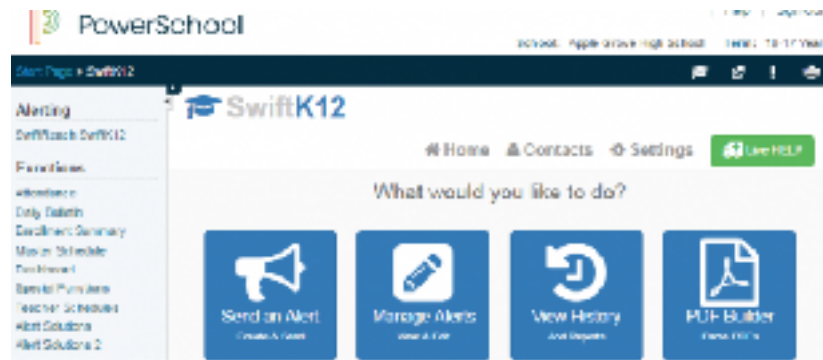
PowerSchool

Help | Sign Out

School: Apple Grove High School Term: 16-17 Year

Start Page > SwiftK12

Alerting

SwiftReach SwiftK12

Functions

Attendance
Daily Bulletin
Enrollment Summary
Master Schedule
Dashboard
Special Functions
Teacher Schedules
Alert Solutions
Alert Solutions 2

SwiftK12

Home Contacts Settings Live HELP

What would you like to do?

Send an Alert
Create & Send

Manage Alerts
View & Edit

View History
And Reports

PDF Builder
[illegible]